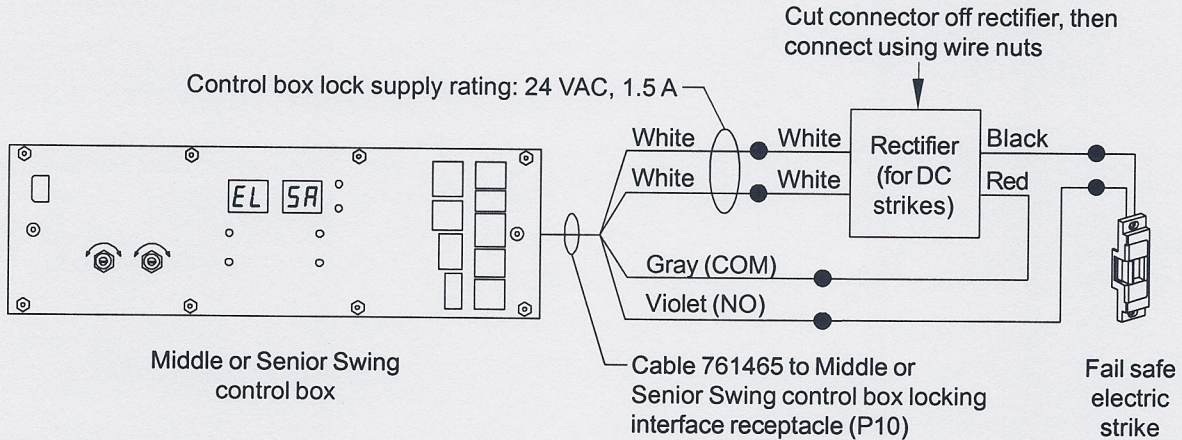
Cut connector off rectifier, then connect using wire nuts

Control box lock supply rating: 24 VAC, 1.5 A

EL 5A

White

White

White

White

Rectifier (for DC strikes)

Black

Red

Gray (COM)

Violet (NO)

Middle or Senior Swing control box

Cable 761465 to Middle or Senior Swing control box locking interface receptacle (P10)

Fail safe electric strike